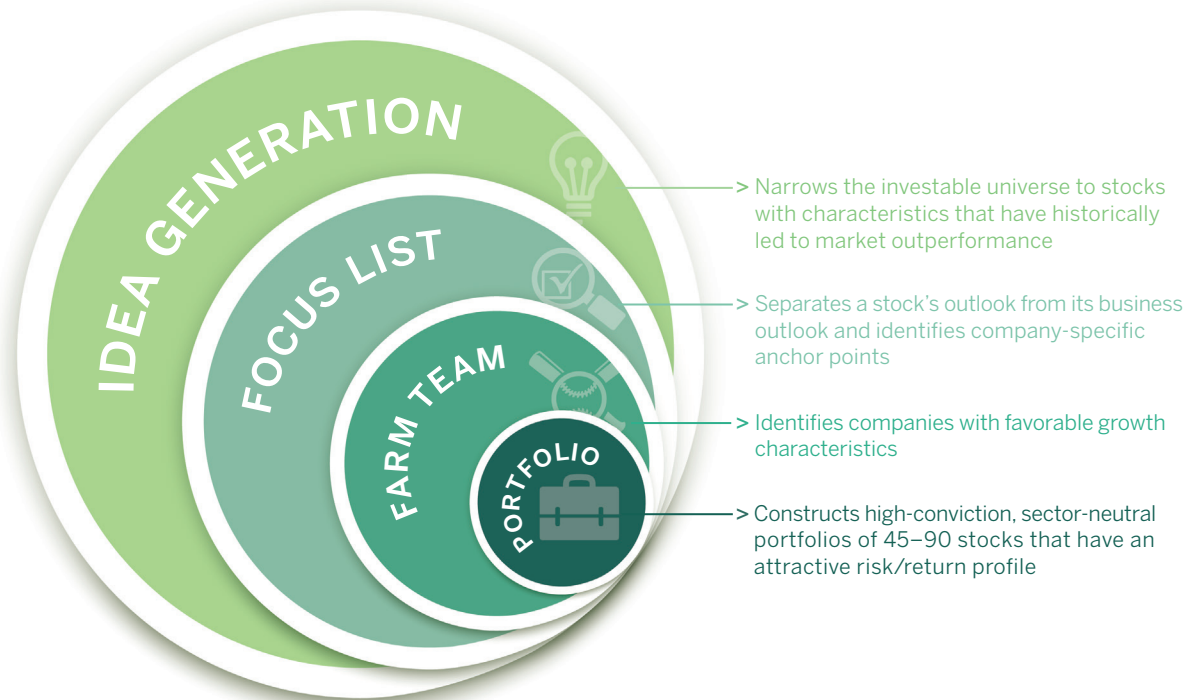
IDEA GENERATION

FOCUS LIST

FARM TEAM

PORTFOLIO

> Narrows the investable universe to stocks with characteristics that have historically led to market outperformance

> Separates a stock's outlook from its business outlook and identifies company-specific anchor points

> Identifies companies with favorable growth characteristics

> Constructs high-conviction, sector-neutral portfolios of 45–90 stocks that have an attractive risk/return profile